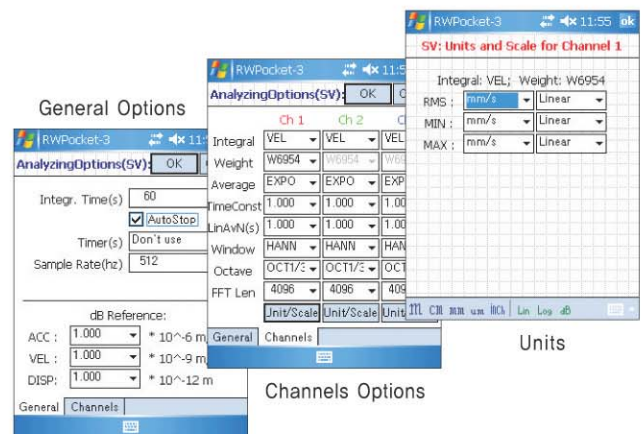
General Options

RWPocket-3 11:
AnalyzingOptions(SV): OK
Integr. Time(s) 60
AutoStop
Timer(s) Don't use
Sample Rate(hz) 512
dB Reference:
ACC : 1.000 * 10^-6 m
VEL : 1.000 * 10^-9 m
DISP: 1.000 * 10^-12 m
General Channels

RWPocket-3 11:5
AnalyzingOptions(SV): OK C
Ch 1 Ch 2 C
Integral VEL VEL VEL
Weight W6954 W6954 W6
Average EXPO EXPO EXP
TimeConst 1.000 1.000 1.00
LinAvN(s) 1.000 1.000 1.00
Window HANN HANN HAN
Octave OCT1/3 OCT1/3 OCT
FFT Len 4096 4096 409
Unit/Scale Unit/Scale Unit
General Channels

Channels Options

RWPocket-3 11:55 ok
SV: Units and Scale for Channel 1
Integral: VEL; Weight: W6954
RMS : mm/s Linear
MIN : mm/s Linear
MAX : mm/s Linear
m cm mm um nm Lin Log dB

Units